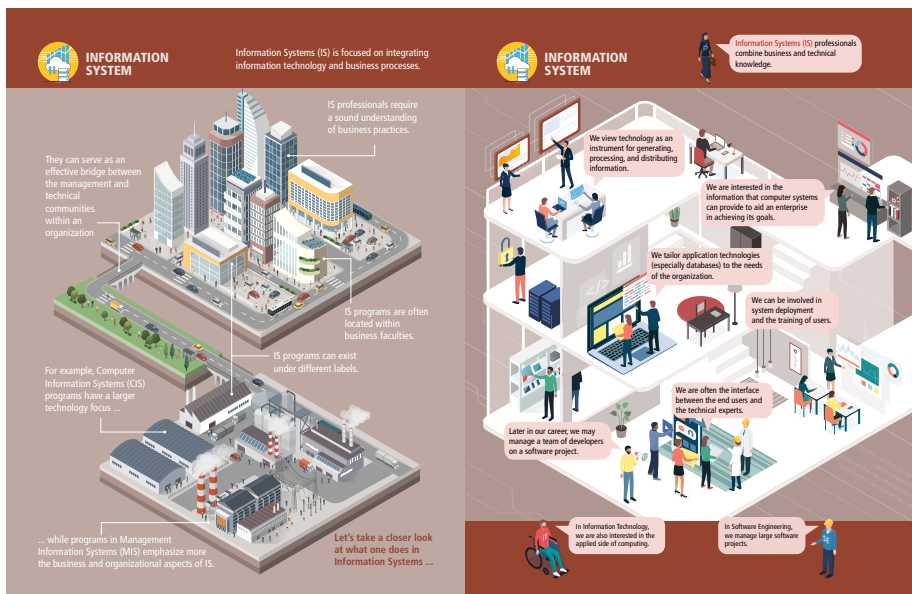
INFORMATION SYSTEM

Information Systems (IS) is focused on integrating information technology and business processes.

IS professionals require a sound understanding of business practices.

They can serve as an effective bridge between the management and technical communities within an organization

IS programs are often located within business faculties.

IS programs can exist under different labels.

For example, Computer Information Systems (CIS) programs have a larger technology focus ...

... while programs in Management Information Systems (MIS) emphasize more the business and organizational aspects of IS.

Let's take a closer look at what one does in Information Systems ...

INFORMATION SYSTEM

Information Systems (IS) professionals combine business and technical knowledge.

We view technology as an instrument for generating, processing, and distributing information.

We are interested in the information that computer systems can provide to aid an enterprise in achieving its goals.

We tailor application technologies (especially databases) to the needs of the organization.

We can be involved in system deployment and the training of users.

We are often the interface between the end users and the technical experts.

Later in our career, we may manage a team of developers on a software project.

In Information Technology, we are also interested in the applied side of computing.

In Software Engineering, we manage large software projects.